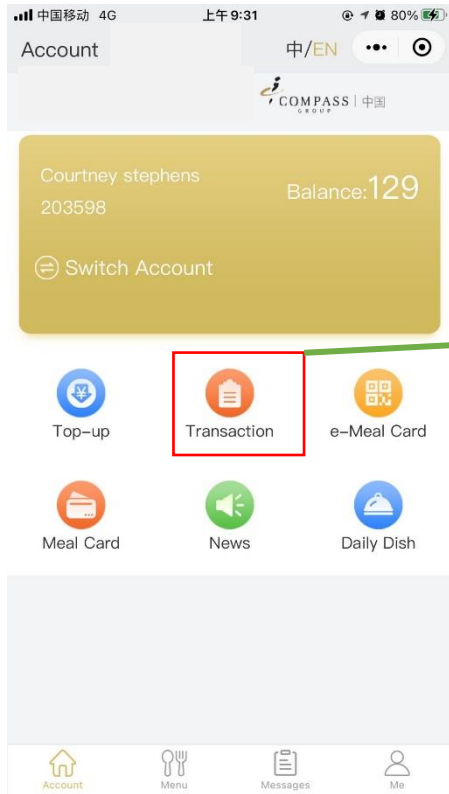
中国移动 4G
上午9:31
80%

Account
中/EN

COMPASS GROUP | 中国

Courtney stephens
203598
Balance:129

Switch Account

Top-up
Transaction
e-Meal Card

Meal Card
News
Daily Dish

Account
Menu
Messages
Me